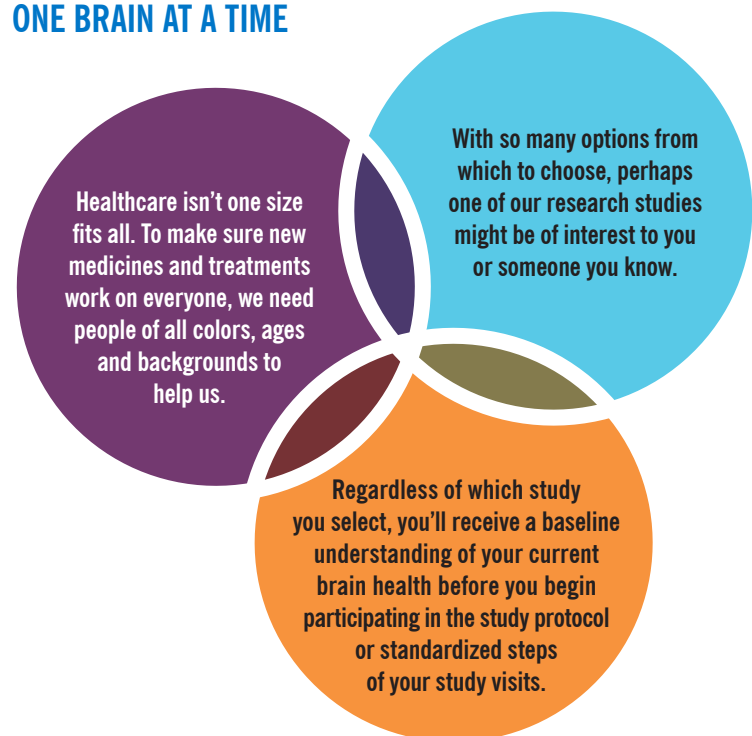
ONE BRAIN AT A TIME

Healthcare isn't one size fits all. To make sure new medicines and treatments work on everyone, we need people of all colors, ages and backgrounds to help us.

With so many options from which to choose, perhaps one of our research studies might be of interest to you or someone you know.

Regardless of which study you select, you'll receive a baseline understanding of your current brain health before you begin participating in the study protocol or standardized steps of your study visits.